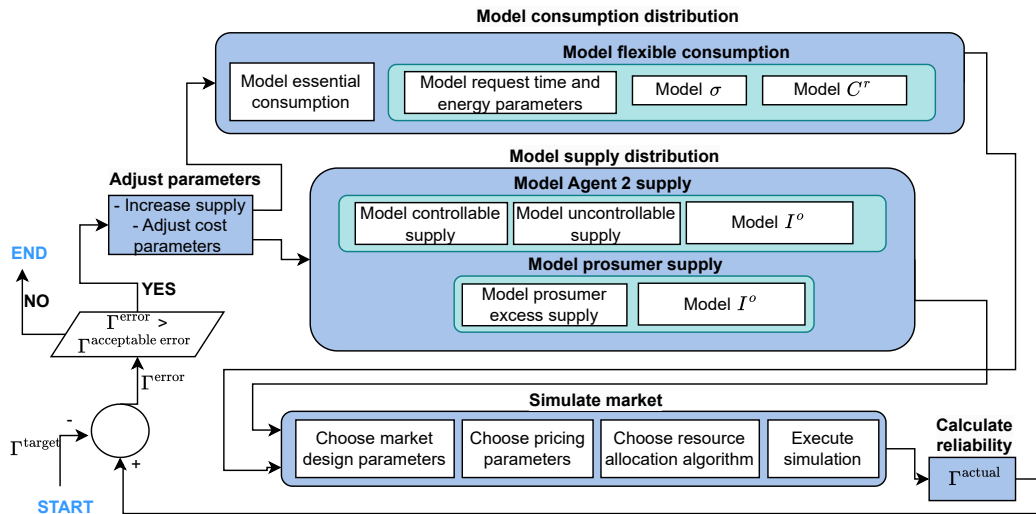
Model consumption distribution

Model flexible consumption

Model essential consumption

Model request time and energy parameters

Model $\sigma$

Model $C^r$

Adjust parameters

- Increase supply
- Adjust cost parameters

Model supply distribution

Model Agent 2 supply

Model controllable supply

Model uncontrollable supply

Model $I^o$

Model prosumer supply

Model prosumer excess supply

Model $I^o$

END

NO

YES

$\Gamma^{\text{error}} > \Gamma^{\text{acceptable error}}$

$\Gamma^{\text{error}}$

-

$\Gamma^{\text{target}}$

+

START

Simulate market

Choose market design parameters

Choose pricing parameters

Choose resource allocation algorithm

Execute simulation

Calculate reliability

$\Gamma^{\text{actual}}$